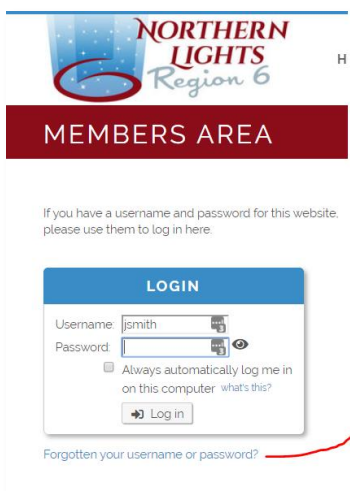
NORTHERN LIGHTS Region 6

H

MEMBERS AREA

If you have a username and password for this website, please use them to log in here.

LOGIN

Username: jsmith

Password:

Always automatically log me in on this computer what's this?

Log in

Forgotten your username or password?